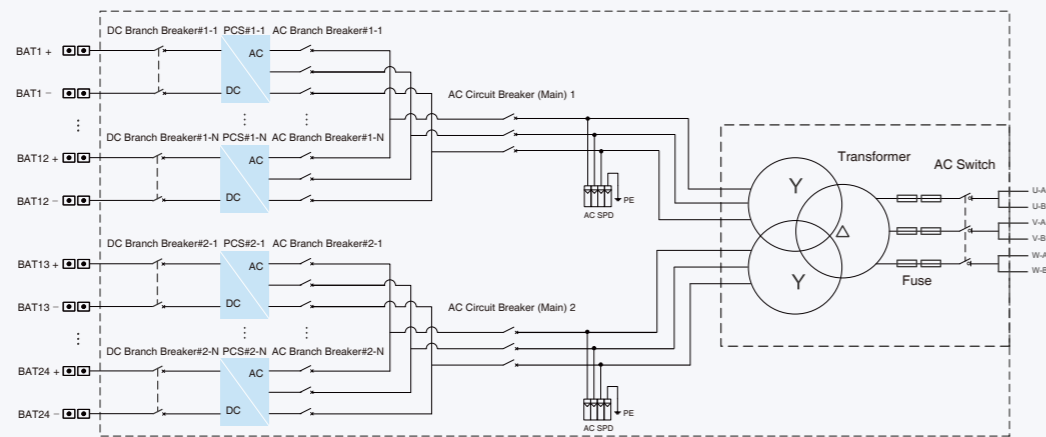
DC Branch Breaker#1-1 PCS#1-1 AC Branch Breaker#1-1

BAT1 +

AC

BAT1 −

DC

⋮

AC Circuit Breaker (Main) 1

DC Branch Breaker#1-N PCS#1-N AC Branch Breaker#1-N

BAT12 +

AC

BAT12 −

DC

PE

AC SPD

Transformer

AC Switch

Y

Δ

Y

Fuse

U-A

U-B

V-A

V-B

W-A

W-B

DC Branch Breaker#2-1 PCS#2-1 AC Branch Breaker#2-1

BAT13 +

AC

BAT13 −

DC

AC Circuit Breaker (Main) 2

DC Branch Breaker#2-N PCS#2-N AC Branch Breaker#2-N

BAT24 +

AC

BAT24 −

DC

PE

AC SPD